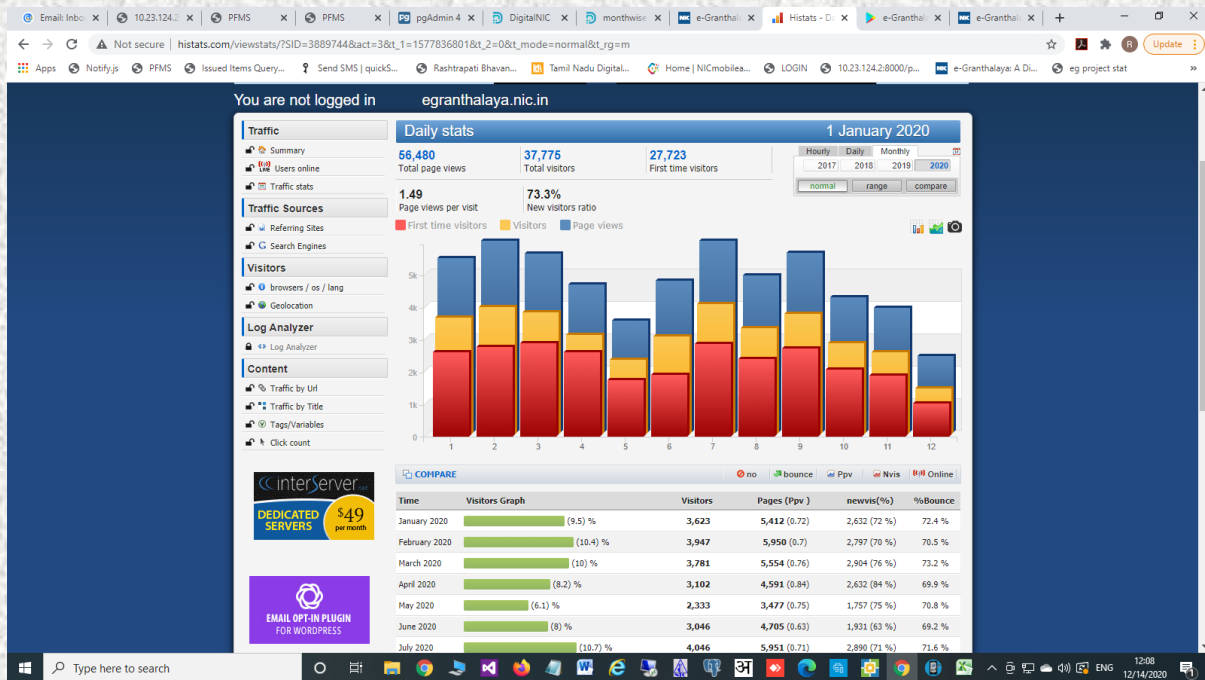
Email: Inbo | 10.23.124.2 | PFMS | PFMS | pgAdmin 4 | DigitalNIC | monthwise | e-Granthala | Histats - Da | e-Granthal | e-Granthal

Not secure | histats.com/viewstats/?SID=3889744&act=3&t_1=1577836801&t_2=0&t_mode=normal&t_rg=m

Update

Apps | Notify.js | PFMS | Issued Items Query... | Send SMS | quickS... | Rashtrapati Bhavan... | Tamil Nadu Digital... | Home | NICmobilea... | LOGIN | 10.23.124.2:8000/p... | e-Granthalaya: A Di... | eg project stat

You are not logged in egranthalaya.nic.in

Traffic
Summary
Users online
Traffic stats

Traffic Sources
Referring Sites
Search Engines

Visitors
browsers / os / lang
Geolocation

Log Analyzer
Log Analyzer

Content
Traffic by Url
Traffic by Title
Tags/Variables
Click count

interServer
DEDICATED SERVERS $49 per month

EMAIL OPT-IN PLUGIN FOR WORDPRESS

Daily stats 1 January 2020

56,480 Total page views
37,775 Total visitors
27,723 First time visitors
1.49 Page views per visit
73.3% New visitors ratio

Hourly Daily Monthly
2017 2018 2019 2020
normal range compare

First time visitors Visitors Page views

5k 4k 3k 2k 1k 0
1 2 3 4 5 6 7 8 9 10 11 12

COMPARE
no bounce Ppv Nvis Online

| Time | Visitors Graph | Visitors | Pages (Ppv ) | newvis(%) | %Bounce |
|---|---|---|---|---|---|
| January 2020 | (9.5) % | 3,623 | 5,412 (0.72) | 2,632 (72 %) | 72.4 % |
| February 2020 | (10.4) % | 3,947 | 5,950 (0.7) | 2,797 (70 %) | 70.5 % |
| March 2020 | (10) % | 3,781 | 5,554 (0.76) | 2,904 (76 %) | 73.2 % |
| April 2020 | (8.2) % | 3,102 | 4,591 (0.84) | 2,632 (84 %) | 69.9 % |
| May 2020 | (6.1) % | 2,333 | 3,477 (0.75) | 1,757 (75 %) | 70.8 % |
| June 2020 | (8) % | 3,046 | 4,705 (0.63) | 1,931 (63 %) | 69.2 % |
| July 2020 | (10.7) % | 4,046 | 5,951 (0.71) | 2,890 (71 %) | 71.6 % |

Type here to search
ENG 12:08 12/14/2020